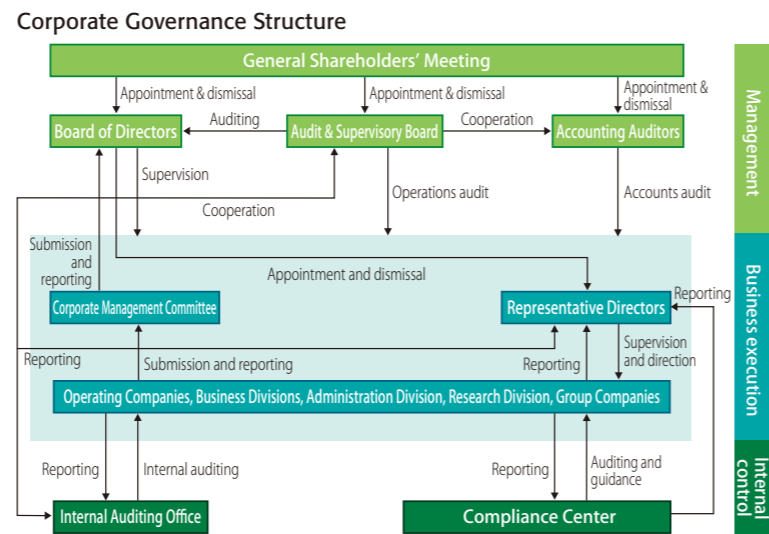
Corporate Governance Structure

General Shareholders' Meeting

Appointment & dismissal

Appointment & dismissal

Appointment & dismissal

Board of Directors

Auditing

Audit & Supervisory Board

Cooperation

Accounting Auditors

Supervision

Operations audit

Accounts audit

Cooperation

Submission and reporting

Appointment and dismissal

Corporate Management Committee

Representative Directors

Reporting

Reporting

Submission and reporting

Reporting

Supervision and direction

Operating Companies, Business Divisions, Administration Division, Research Division, Group Companies

Reporting

Internal auditing

Reporting

Auditing and guidance

Internal Auditing Office

Compliance Center

Management

Business execution

Internal control